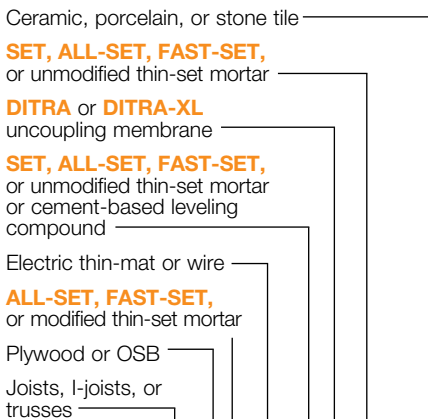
Ceramic, porcelain, or stone tile

SET, ALL-SET, FAST-SET, or unmodified thin-set mortar

DITRA or DITRA-XL uncoupling membrane

SET, ALL-SET, FAST-SET, or unmodified thin-set mortar or cement-based leveling compound

Electric thin-mat or wire

ALL-SET, FAST-SET, or modified thin-set mortar

Plywood or OSB

Joists, I-joists, or trusses